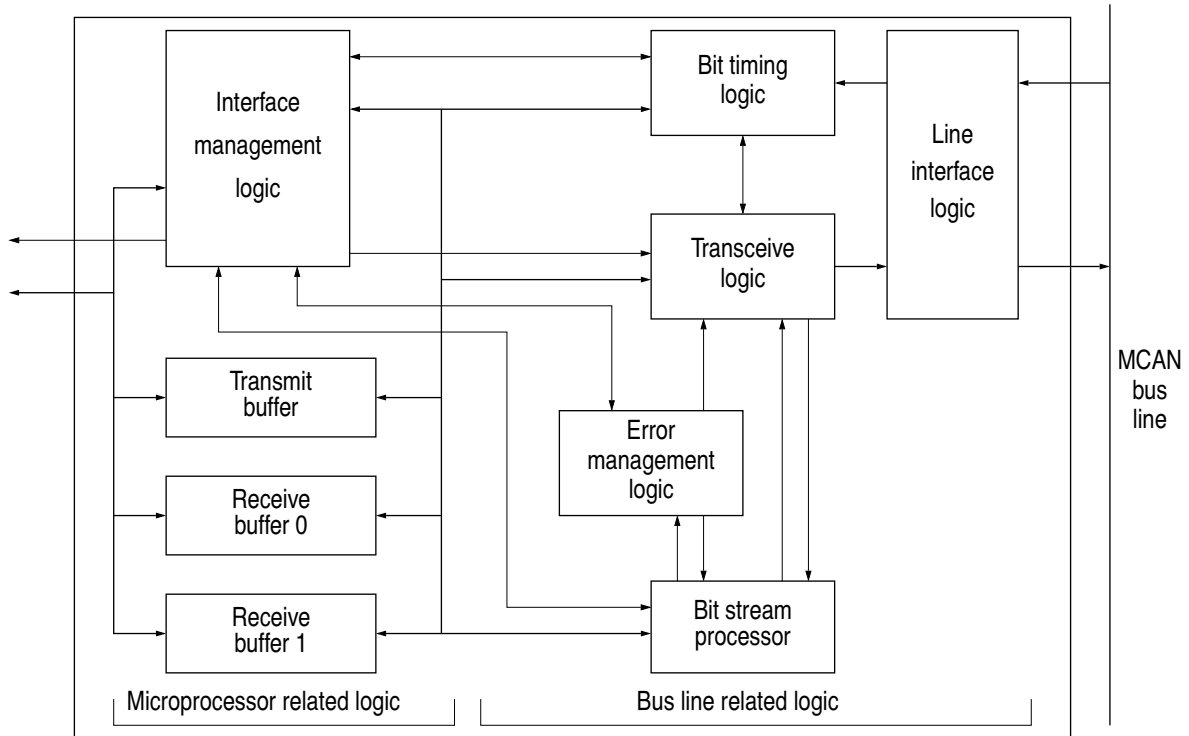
Interface management logic

Bit timing logic

Line interface logic

Transceive logic

Transmit buffer

Error management logic

Receive buffer 0

Receive buffer 1

Bit stream processor

MCAN bus line

Microprocessor related logic

Bus line related logic